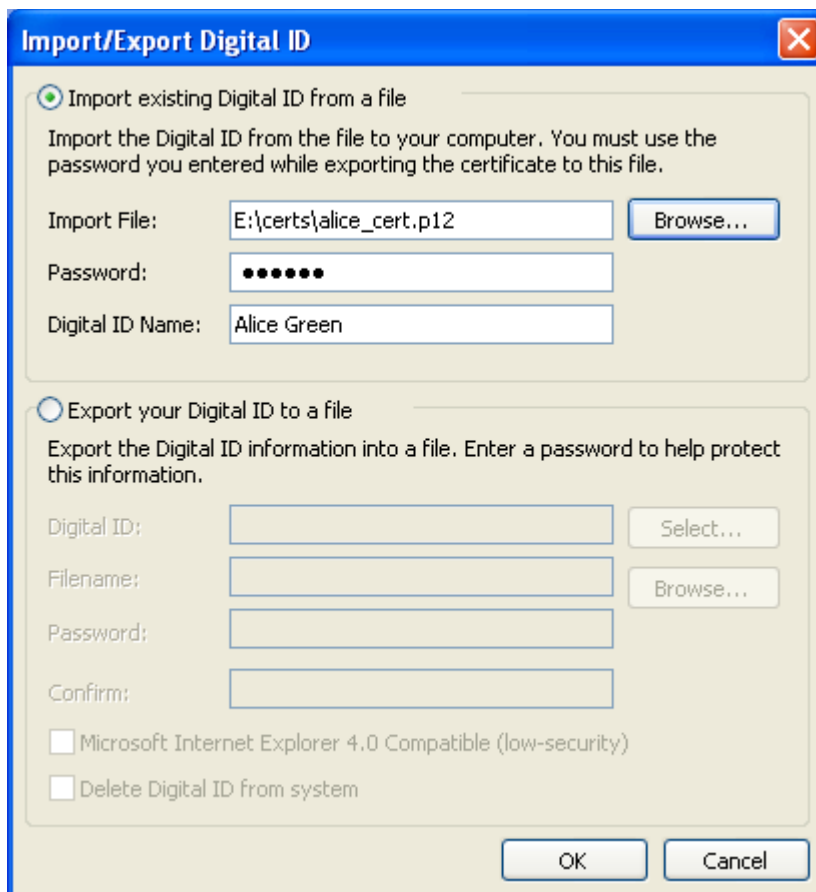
Import/Export Digital ID

Import existing Digital ID from a file

Import the Digital ID from the file to your computer. You must use the password you entered while exporting the certificate to this file.

Import File: E:\certs\alice_cert.p12 Browse...

Password: ••••••

Digital ID Name: Alice Green

Export your Digital ID to a file

Export the Digital ID information into a file. Enter a password to help protect this information.

Digital ID: Select...

Filename: Browse...

Password:

Confirm:

Microsoft Internet Explorer 4.0 Compatible (low-security)

Delete Digital ID from system

OK Cancel